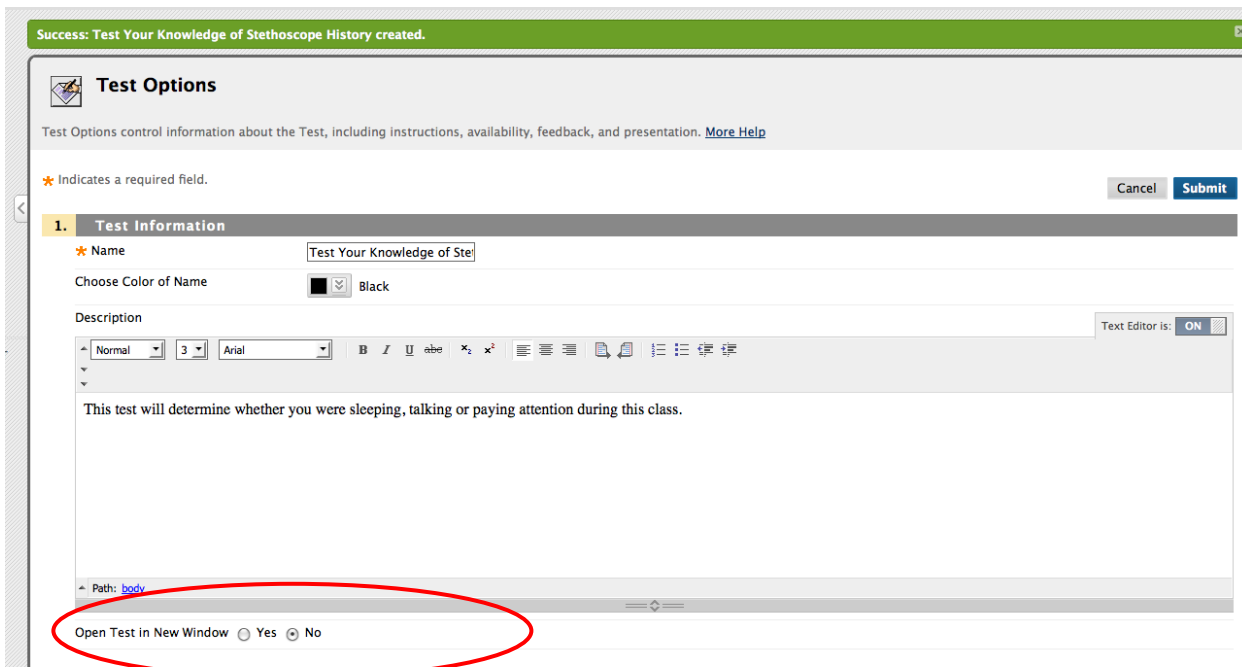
Success: Test Your Knowledge of Stethoscope History created.

Test Options

Test Options control information about the Test, including instructions, availability, feedback, and presentation. More Help

* Indicates a required field.

Cancel Submit

1. Test Information

* Name Test Your Knowledge of Ste

Choose Color of Name Black

Description

Text Editor is: ON

Normal 3 Arial

B I U abc $x_2$ $x^2$

This test will determine whether you were sleeping, talking or paying attention during this class.

Path: body

Open Test in New Window Yes No